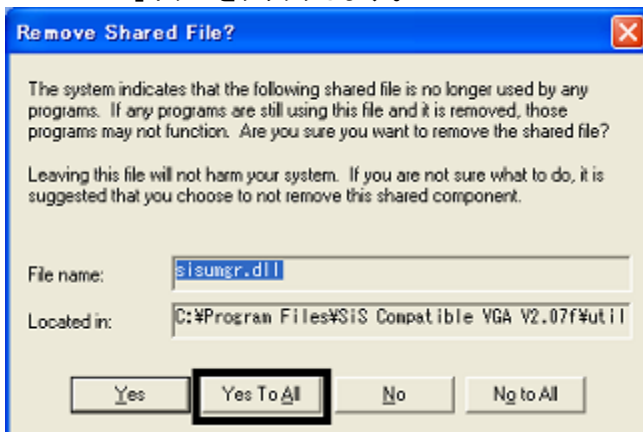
Remove Shared File?

The system indicates that the following shared file is no longer used by any programs. If any programs are still using this file and it is removed, those programs may not function. Are you sure you want to remove the shared file?

Leaving this file will not harm your system. If you are not sure what to do, it is suggested that you choose to not remove this shared component.

File name: sisumgr.dll

Located in: C:¥Program Files¥SiS Compatible VGA V2.07f¥util

Yes Yes To All No No to All